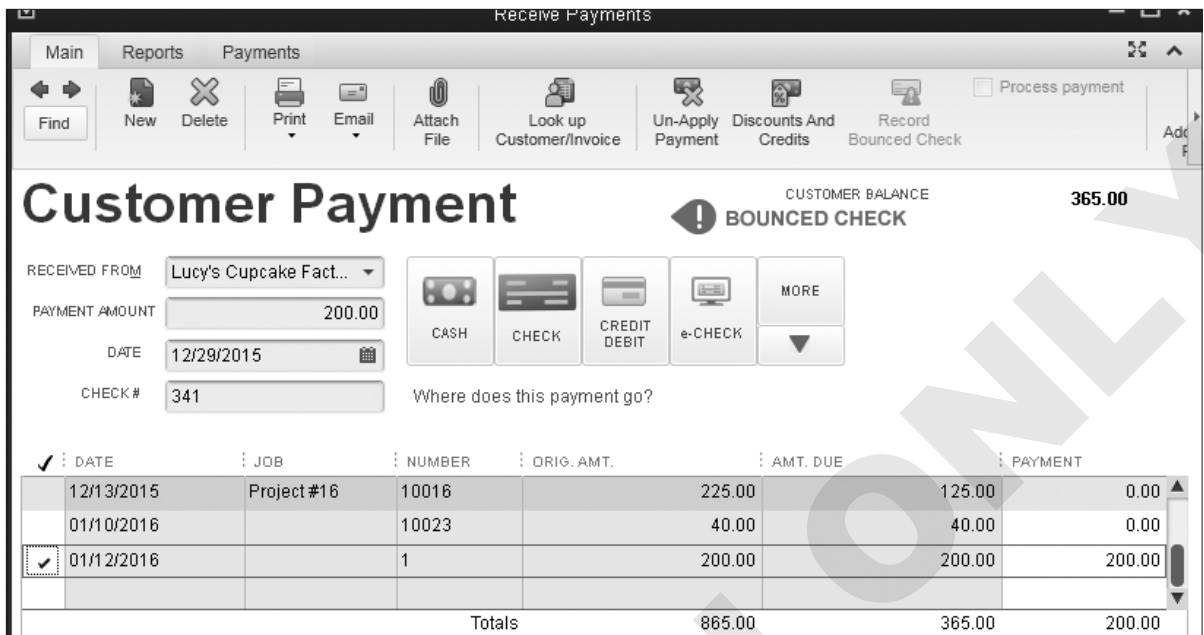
Receive Payments

Main Reports Payments

Find New Delete Print Email Attach File Look up Customer/Invoice Un-Apply Payment Discounts And Credits Record Bounced Check Process payment Ad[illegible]

Customer Payment

BOUNCED CHECK

CUSTOMER BALANCE 365.00

RECEIVED FROM Lucy's Cupcake Fact...

PAYMENT AMOUNT 200.00

DATE 12/29/2015

CHECK # 341

CASH CHECK CREDIT DEBIT e-CHECK MORE

Where does this payment go?

| ✓ | DATE | JOB | NUMBER | ORIG. AMT. | AMT. DUE | PAYMENT |
|---|---|---|---|---|---|---|
| | 12/13/2015 | Project #16 | 10016 | 225.00 | 125.00 | 0.00 |
| | 01/10/2016 | | 10023 | 40.00 | 40.00 | 0.00 |
| ✓ | 01/12/2016 | | 1 | 200.00 | 200.00 | 200.00 |
| | | | | | | |
| | | | Totals | 865.00 | 365.00 | 200.00 |

ONLY